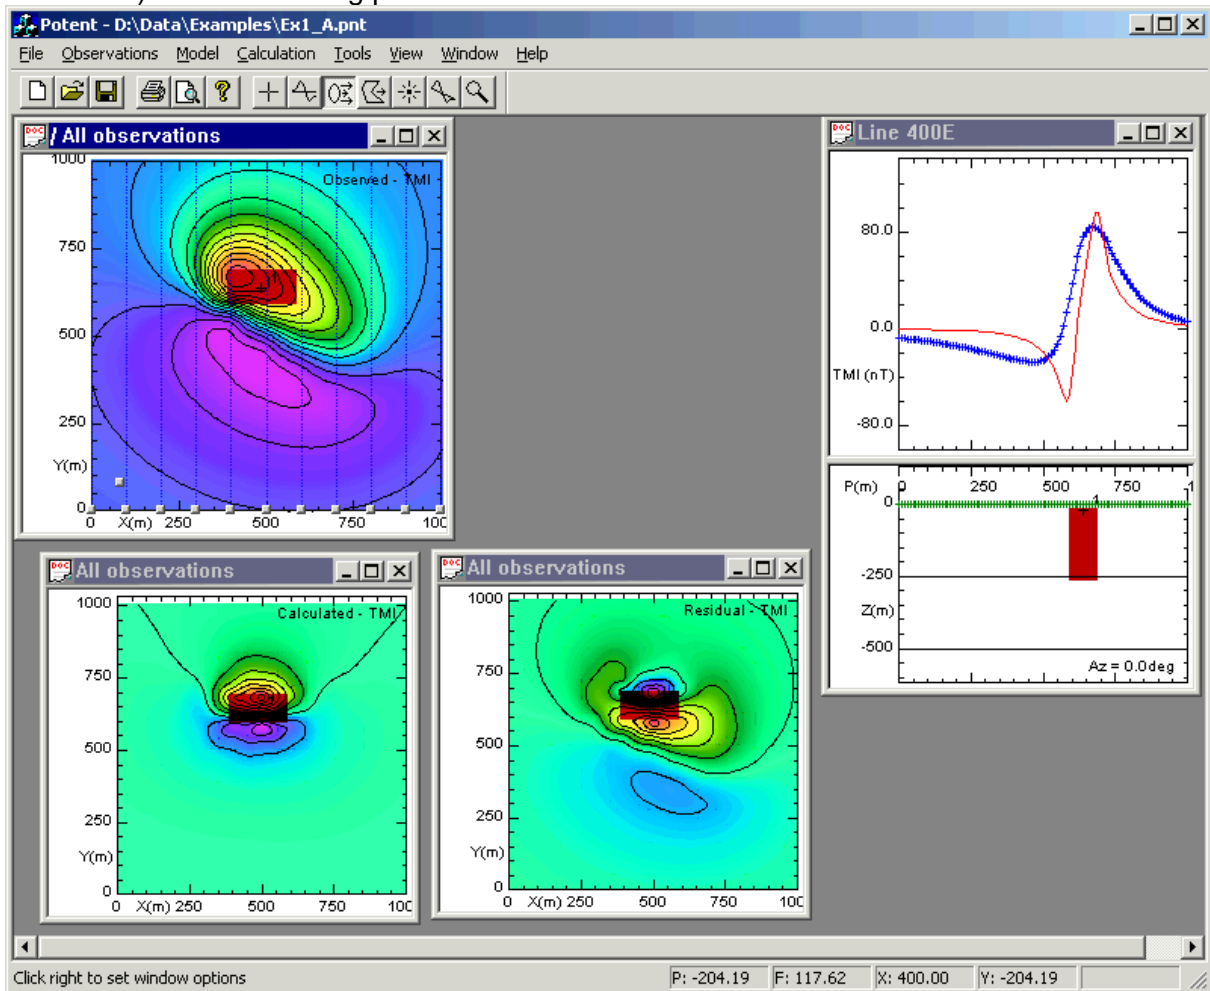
Potent - D:\Data\Examples\Ex1_A.pnt

File Observations Model Calculation Tools View Window Help

/ All observations

Observed - TMI

1000
750
500
250
Y(m)
0
0 X(m) 250 500 750 100

Line 400E

80.0
0.0
TMI (nT)
-80.0

P(m) 0 250 500 750 1
0
-250
Z(m)
-500
Az = 0.0deg

All observations

Calculated - TMI

1000
750
500
250
Y(m)
0
0 X(m) 250 500 750 100

All observations

Residual - TMI

1000
750
500
250
Y(m)
0
0 X(m) 250 500 750 100

Click right to set window options
P: -204.19
F: 117.62
X: 400.00
Y: -204.19